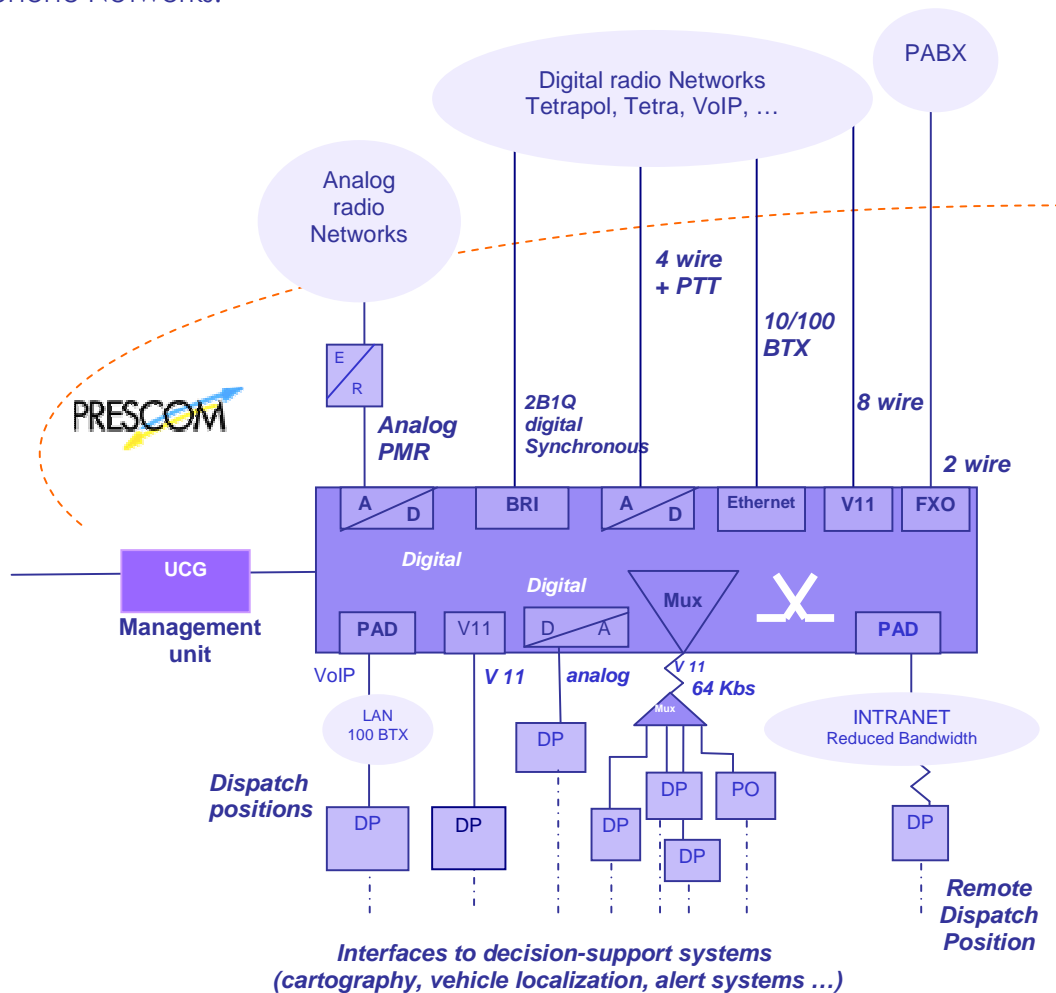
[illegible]

PABX

Digital radio Networks
Tetrapol, Tetra, VoIP, …

Analog radio Networks

4 wire + PTT

10/100 BTX

E
R

PRESCOM

2B1Q digital Synchronous

8 wire

Analog PMR

2 wire

A D

BRI

A D

Ethernet

V11

FXO

Digital

Digital

Mux

UCG

Management unit

PAD

V11

D A

PAD

VoIP

V 11

analog

V 11
64 Kbs

Mux

LAN
100 BTX

INTRANET
Reduced Bandwidth

DP

Dispatch positions

DP

DP

DP

DP

PO

DP

DP

DP

Remote Dispatch Position

Interfaces to decision-support systems
(cartography, vehicle localization, alert systems …)